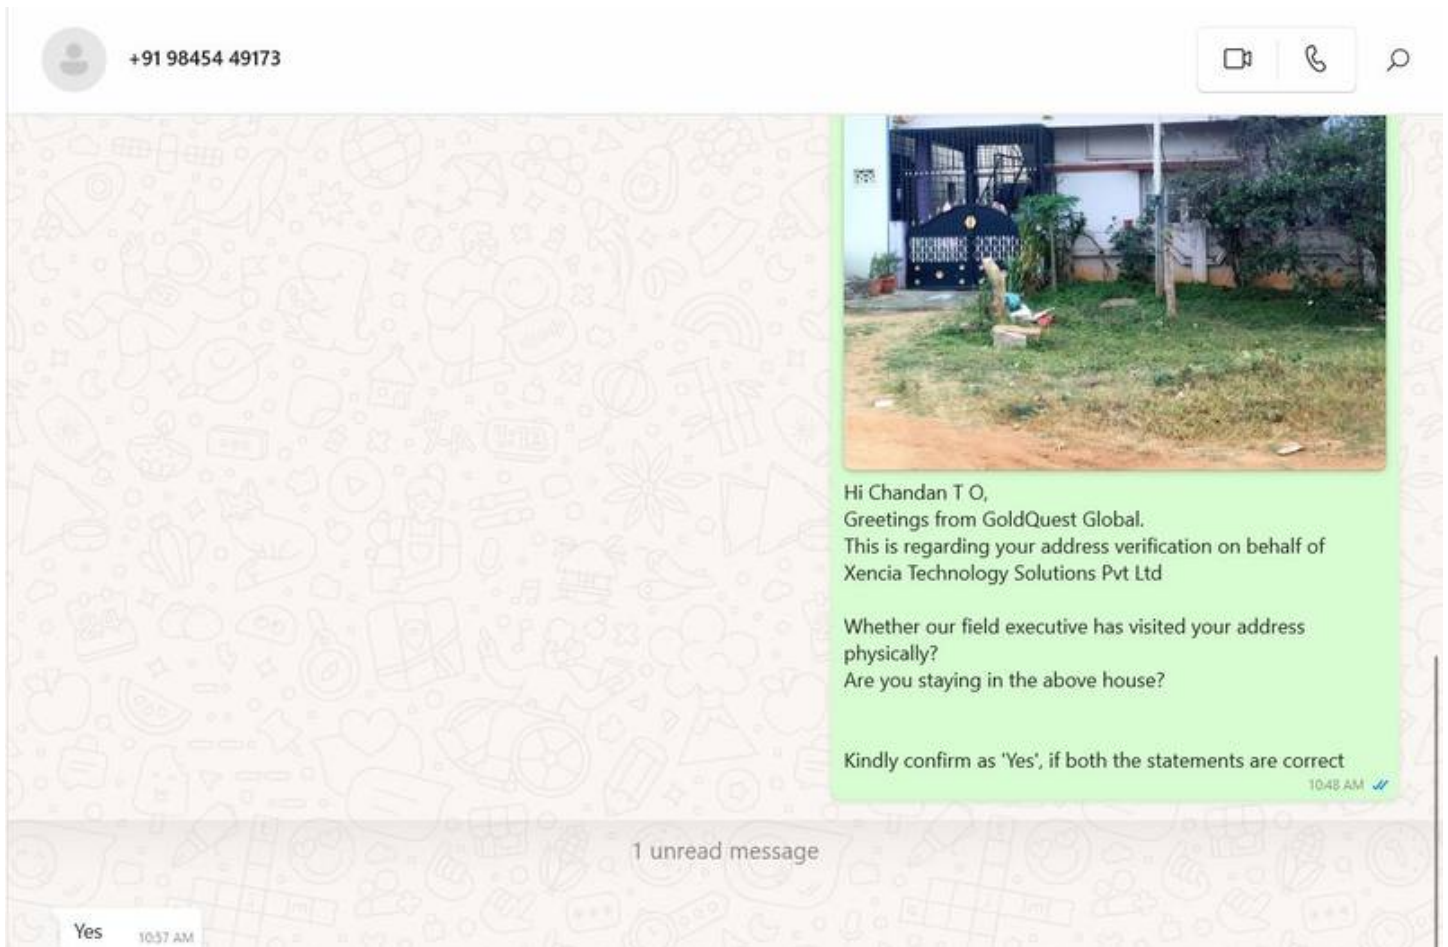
+91 98454 49173

Hi Chandan T O,
Greetings from GoldQuest Global.
This is regarding your address verification on behalf of Xencia Technology Solutions Pvt Ltd

Whether our field executive has visited your address physically?
Are you staying in the above house?

Kindly confirm as 'Yes', if both the statements are correct
10:48 AM

1 unread message

Yes 10:57 AM